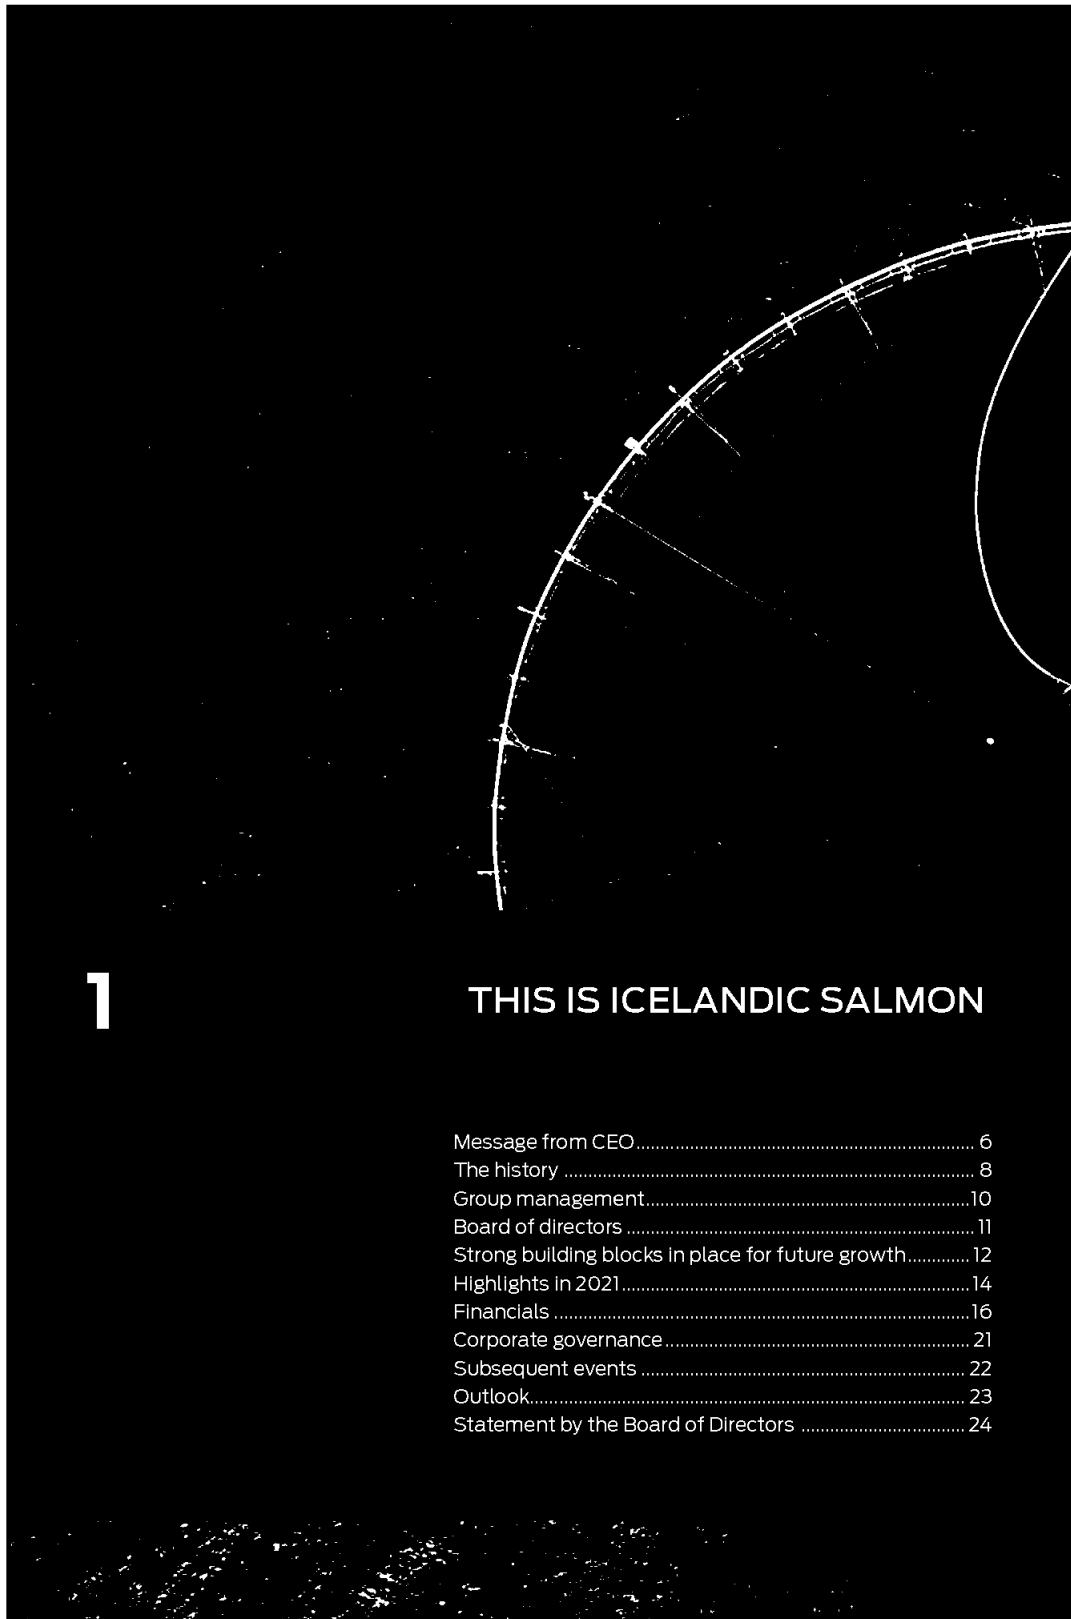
1

THIS IS ICELANDIC SALMON

Message from CEO........................................................................ 6
The history ...................................................................................... 8
Group management.....................................................................10
Board of directors .........................................................................11
Strong building blocks in place for future growth.............12
Highlights in 2021.........................................................................14
Financials ........................................................................................16
Corporate governance................................................................ 21
Subsequent events .................................................................... 22
Outlook........................................................................................... 23
Statement by the Board of Directors .................................. 24